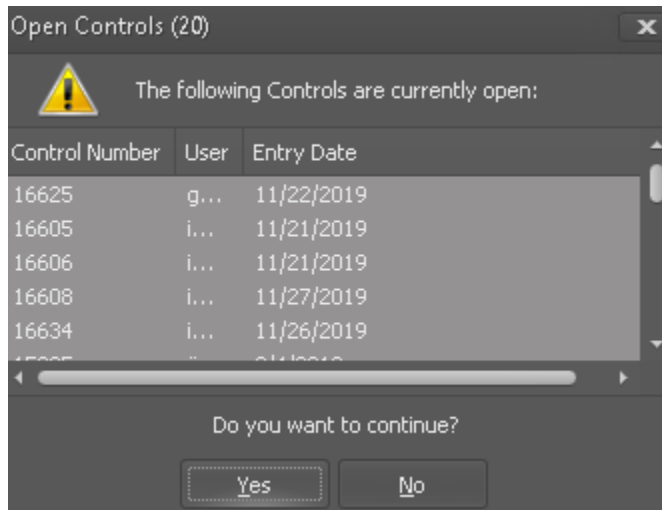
Open Controls (20)

The following Controls are currently open:

| Control Number | User | Entry Date |
|---|---|---|
| 16625 | g... | 11/22/2019 |
| 16605 | i... | 11/21/2019 |
| 16606 | i... | 11/21/2019 |
| 16608 | i... | 11/27/2019 |
| 16634 | i... | 11/26/2019 |
| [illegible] | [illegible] | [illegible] |

Do you want to continue?

Yes No